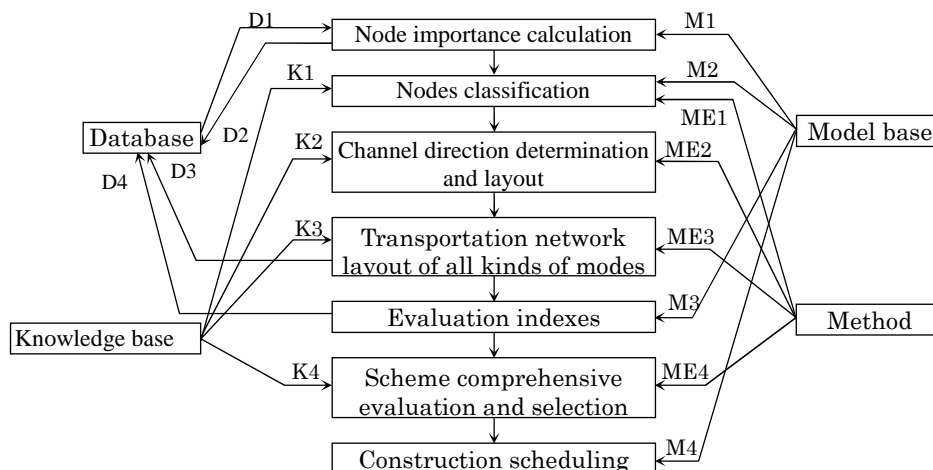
D1
Node importance calculation
M1
K1
Nodes classification
M2
ME1
Database
D2
Model base
K2
Channel direction determination and layout
ME2
D4
D3
K3
Transportation network layout of all kinds of modes
ME3
M3
Evaluation indexes
Method
Knowledge base
K4
Scheme comprehensive evaluation and selection
ME4
Construction scheduling
M4